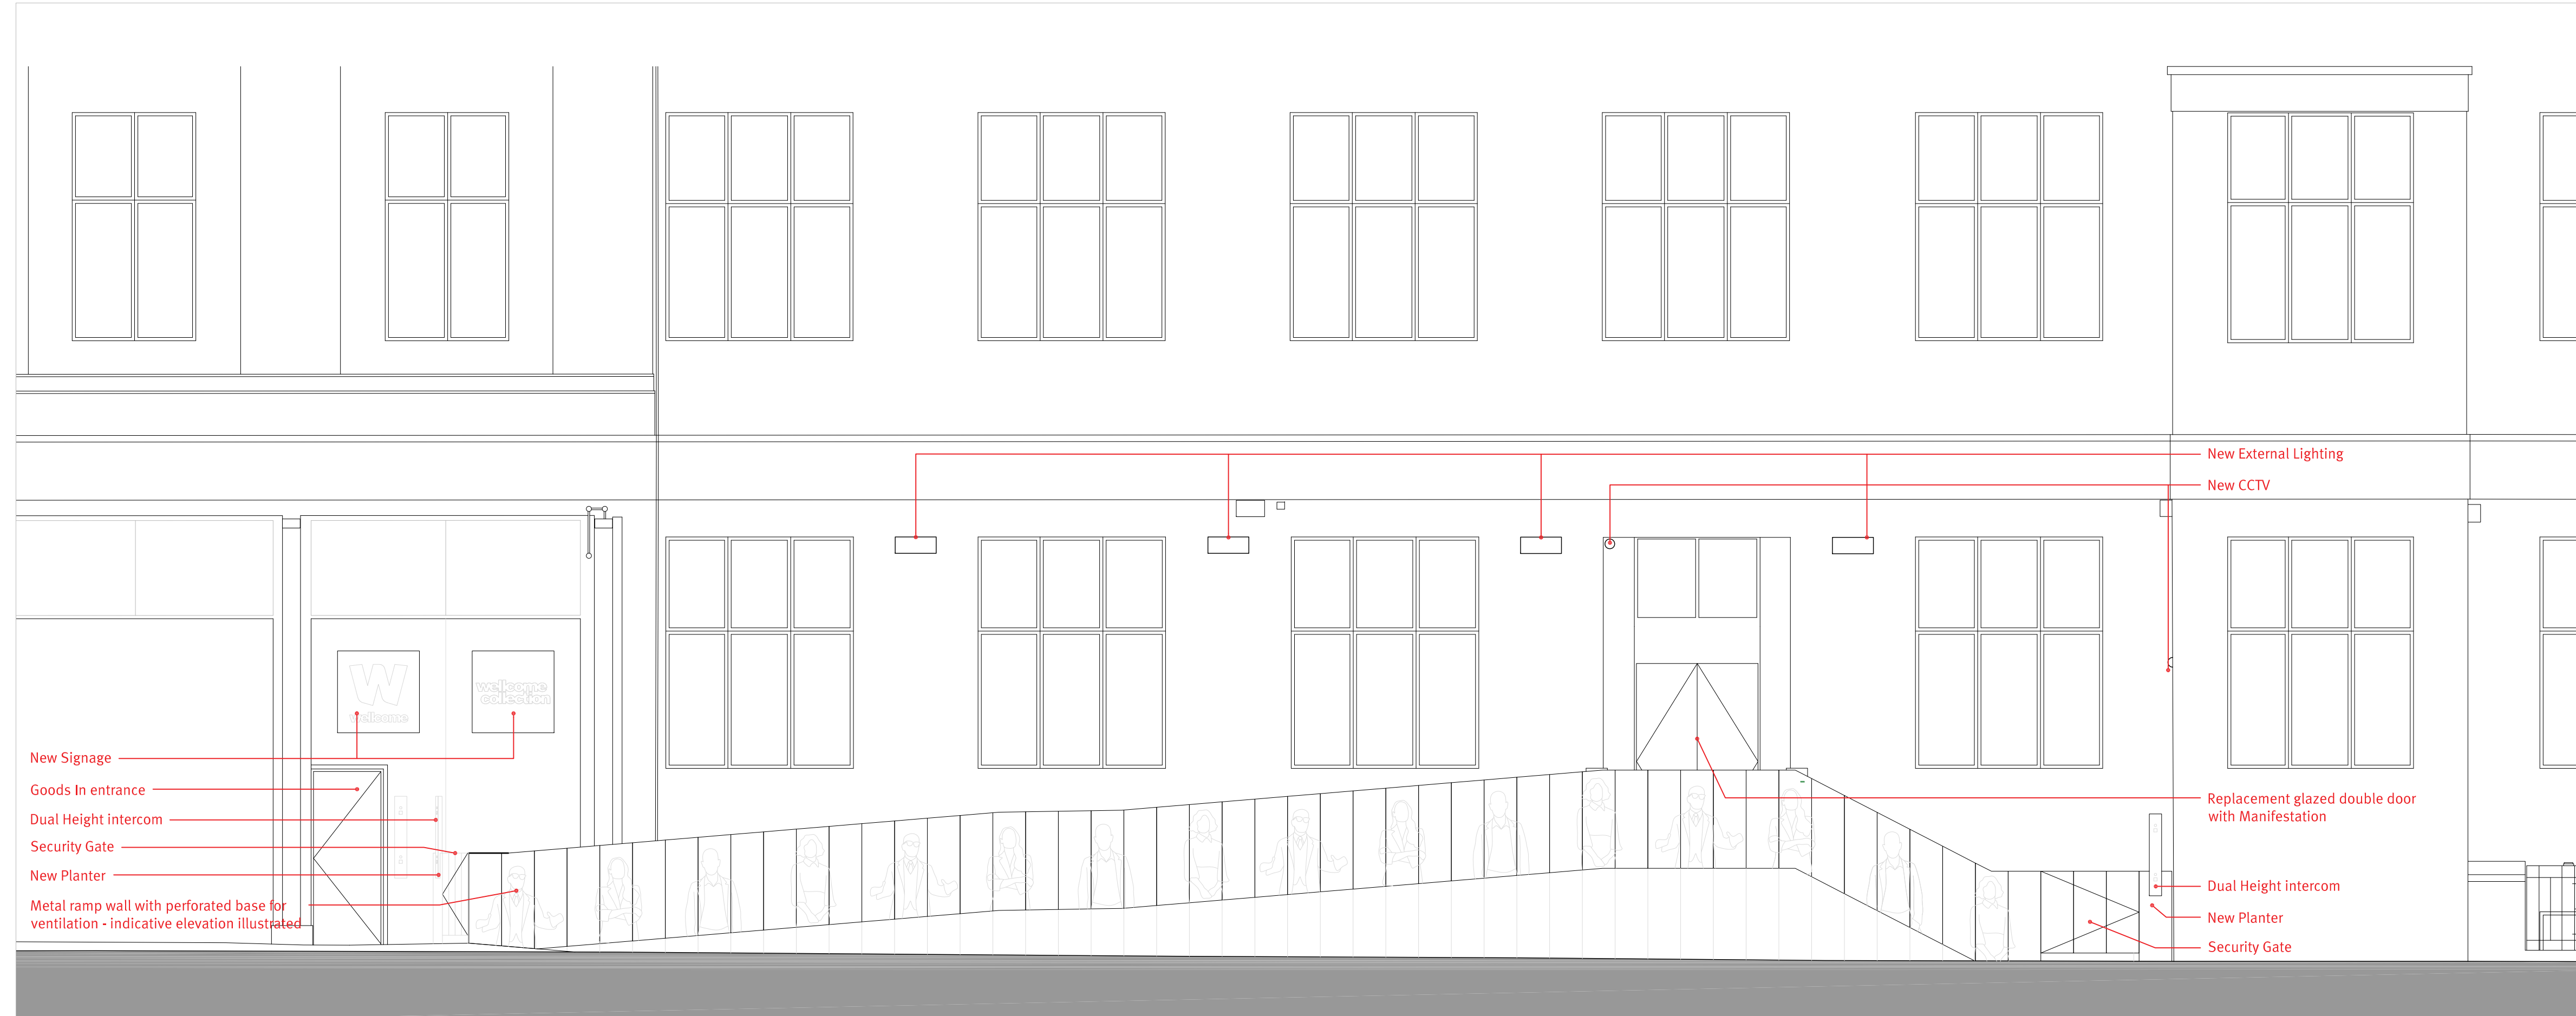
New External Lighting

New CCTV

W
wellcome

wellcome collection

New Signage

Goods In entrance

Dual Height intercom

Security Gate

New Planter

Metal ramp wall with perforated base for ventilation - indicative elevation illustrated

Replacement glazed double door with Manifestation

Dual Height intercom

New Planter

Security Gate